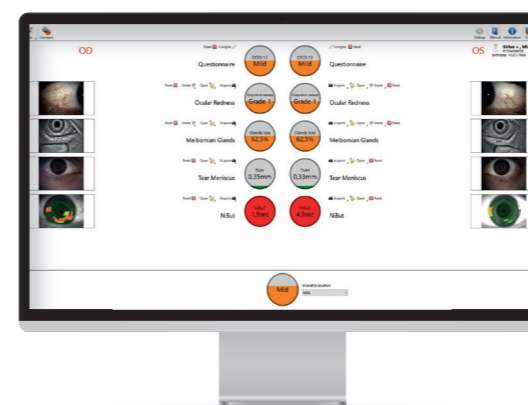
OD

OS

Questionnaire

Questionnaire

OSDI 12
Mild

OSDI 13
Mild

Ocular Redness

Ocular Redness

Grade 1

Grade 1

Meibomian Glands

Meibomian Glands

Glands loss
62,3%

Glands loss
62,3%

Tear Meniscus

Tear Meniscus

Tear
0,35mm

Tear
0,33mm

NiBut

NiBut

NiBUT
1,9sec

NiBUT
4,3sec

Mild

Overall evaluation

Settings

Manual

Information